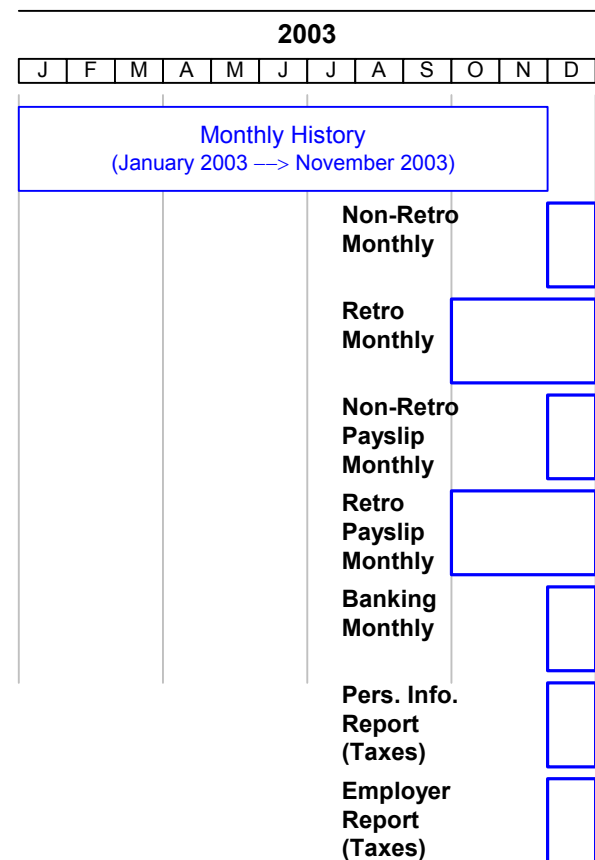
2003

| J | F | M | A | M | J | J | A | S | O | N | D |
|---|---|---|---|---|---|---|---|---|---|---|---|

Monthly History
(January 2003 –-> November 2003)

Non-Retro Monthly

Retro Monthly

Non-Retro Payslip Monthly

Retro Payslip Monthly

Banking Monthly

Pers. Info. Report (Taxes)

Employer Report (Taxes)